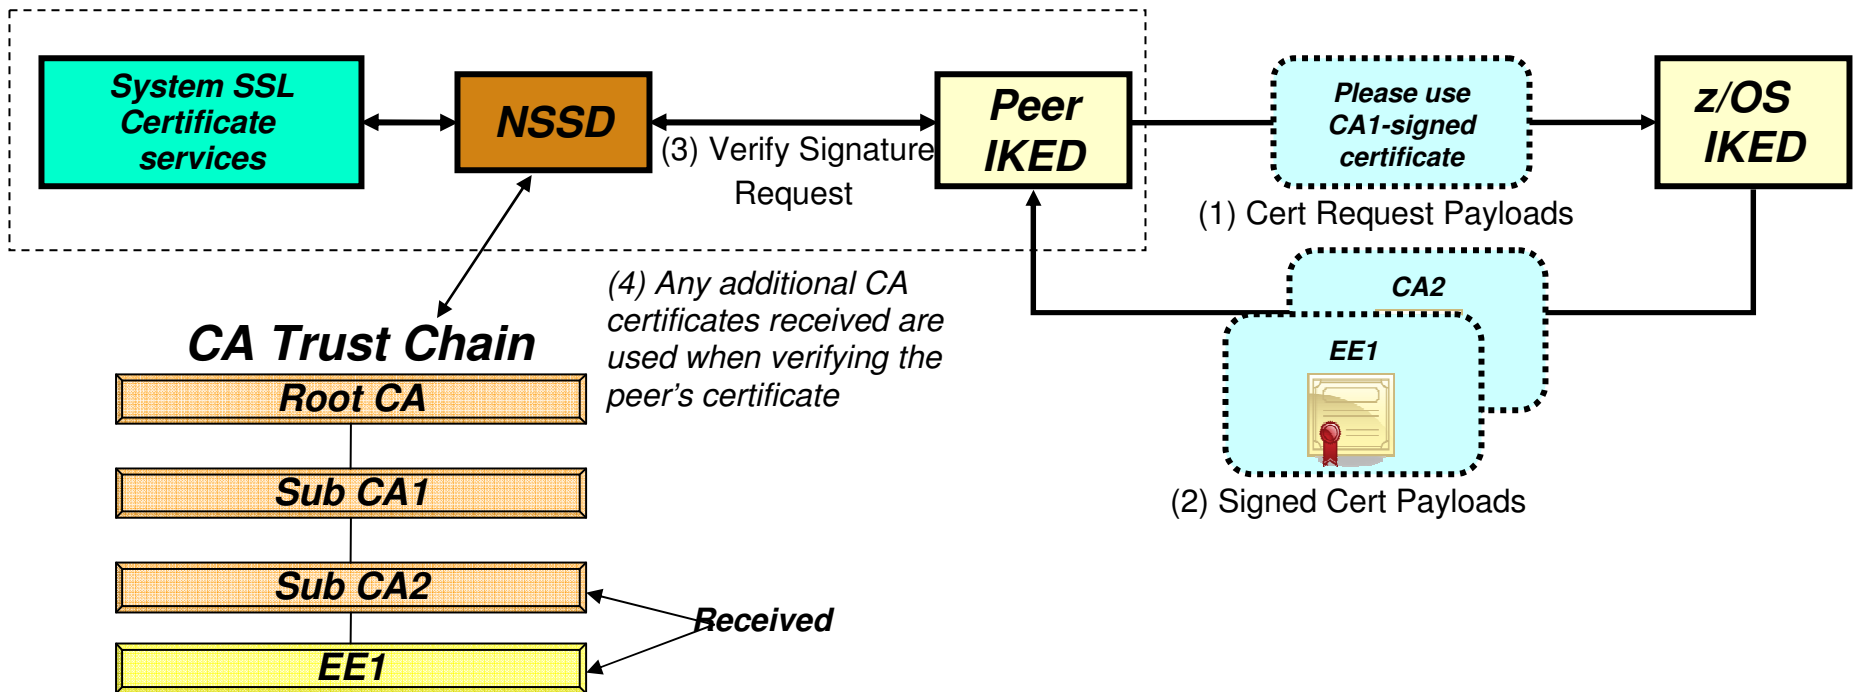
System SSL Certificate services

NSSD

(3) Verify Signature Request

Peer IKED

Please use CA1-signed certificate

(1) Cert Request Payloads

z/OS IKED

(4) Any additional CA certificates received are used when verifying the peer's certificate

CA2

EE1

(2) Signed Cert Payloads

CA Trust Chain

Root CA

Sub CA1

Sub CA2

EE1

Received